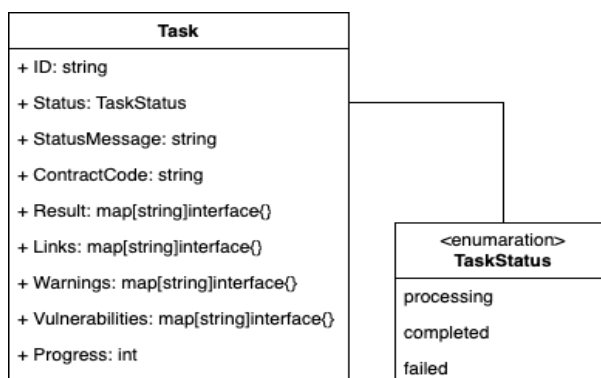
Task

+ ID: string

+ Status: TaskStatus

+ StatusMessage: string

+ ContractCode: string

+ Result: map[string]interface{}

+ Links: map[string]interface{}

+ Warnings: map[string]interface{}

+ Vulnerabilities: map[string]interface{}

+ Progress: int

<enumaration>
TaskStatus

processing

completed

failed